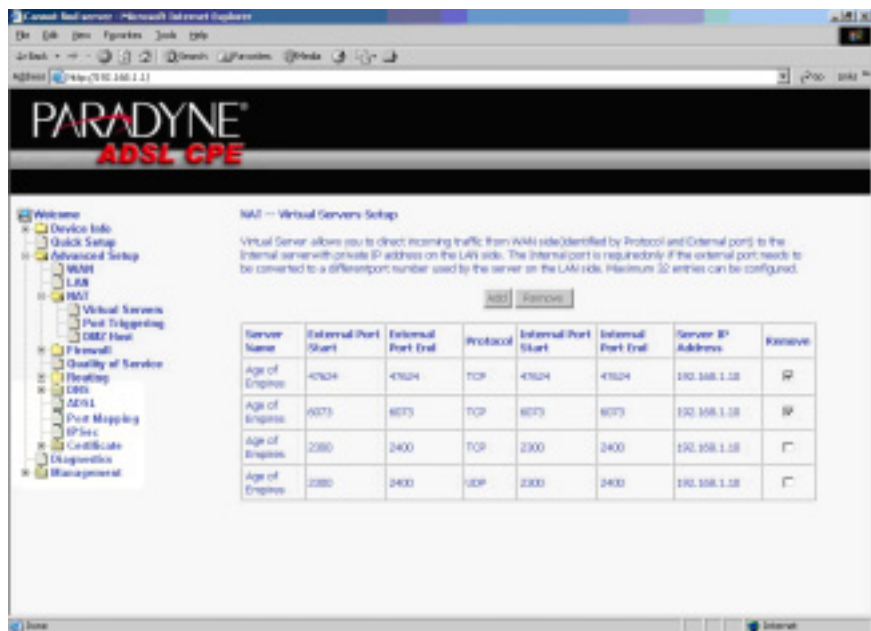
Cannot find server - Microsoft Internet Explorer

File Edit View Favorites Tools Help

Back Search Favorites Media

Address http://192.168.1.1/

Go Links

PARADYNE®
ADSL CPE

Welcome
Device Info
Quick Setup
Advanced Setup
WAN
LAN
NAT
Virtual Servers
Port Triggering
DMZ Host
Firewall
Quality of Service
Routing
DNS
ADSL
Port Mapping
IPSec
Certificate
Diagnostics
Management

NAT -- Virtual Servers Setup

Virtual Server allows you to direct incoming traffic from WAN side(identified by Protocol and External port) to the Internal server with private IP address on the LAN side. The Internal port is required only if the external port needs to be converted to a different port number used by the server on the LAN side. Maximum 32 entries can be configured.

Add Remove

| Server Name | External Port Start | External Port End | Protocol | Internal Port Start | Internal Port End | Server IP Address | Remove |
|---|---|---|---|---|---|---|---|
| Age of Empires | 47624 | 47624 | TCP | 47624 | 47624 | 192.168.1.18 | ☑ |
| Age of Empires | 6073 | 6073 | TCP | 6073 | 6073 | 192.168.1.18 | ☑ |
| Age of Empires | 2300 | 2400 | TCP | 2300 | 2400 | 192.168.1.18 | ☐ |
| Age of Empires | 2300 | 2400 | UDP | 2300 | 2400 | 192.168.1.18 | ☐ |

Done

Internet